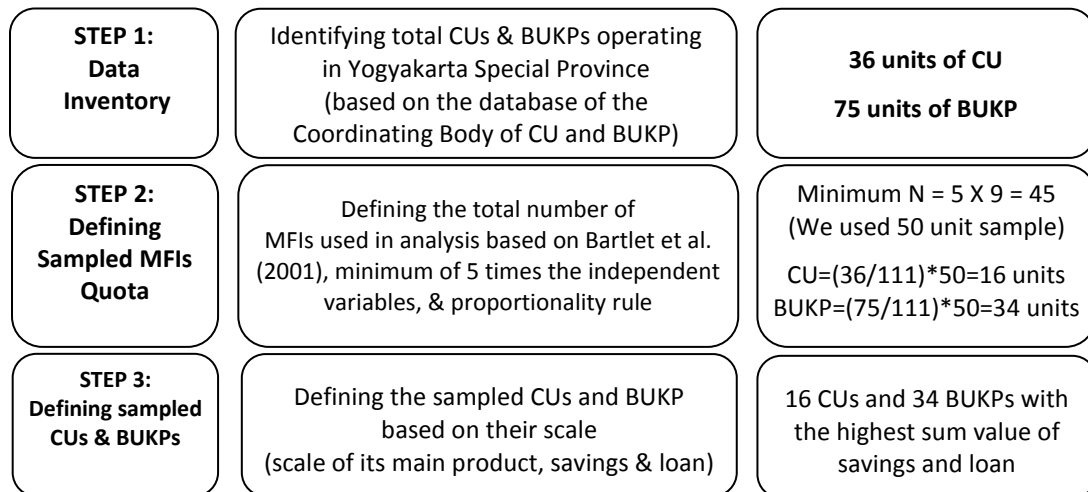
STEP 1:
Data
Inventory

Identifying total CUs & BUKPs operating in Yogyakarta Special Province (based on the database of the Coordinating Body of CU and BUKP)

36 units of CU

75 units of BUKP

STEP 2:
Defining
Sampled MFIs
Quota

Defining the total number of MFIs used in analysis based on Bartlet et al. (2001), minimum of 5 times the independent variables, & proportionality rule

Minimum N = 5 X 9 = 45
(We used 50 unit sample)

CU=(36/111)*50=16 units
BUKP=(75/111)*50=34 units

STEP 3:
Defining sampled
CUs & BUKPs

Defining the sampled CUs and BUKP based on their scale (scale of its main product, savings & loan)

16 CUs and 34 BUKPs with the highest sum value of savings and loan